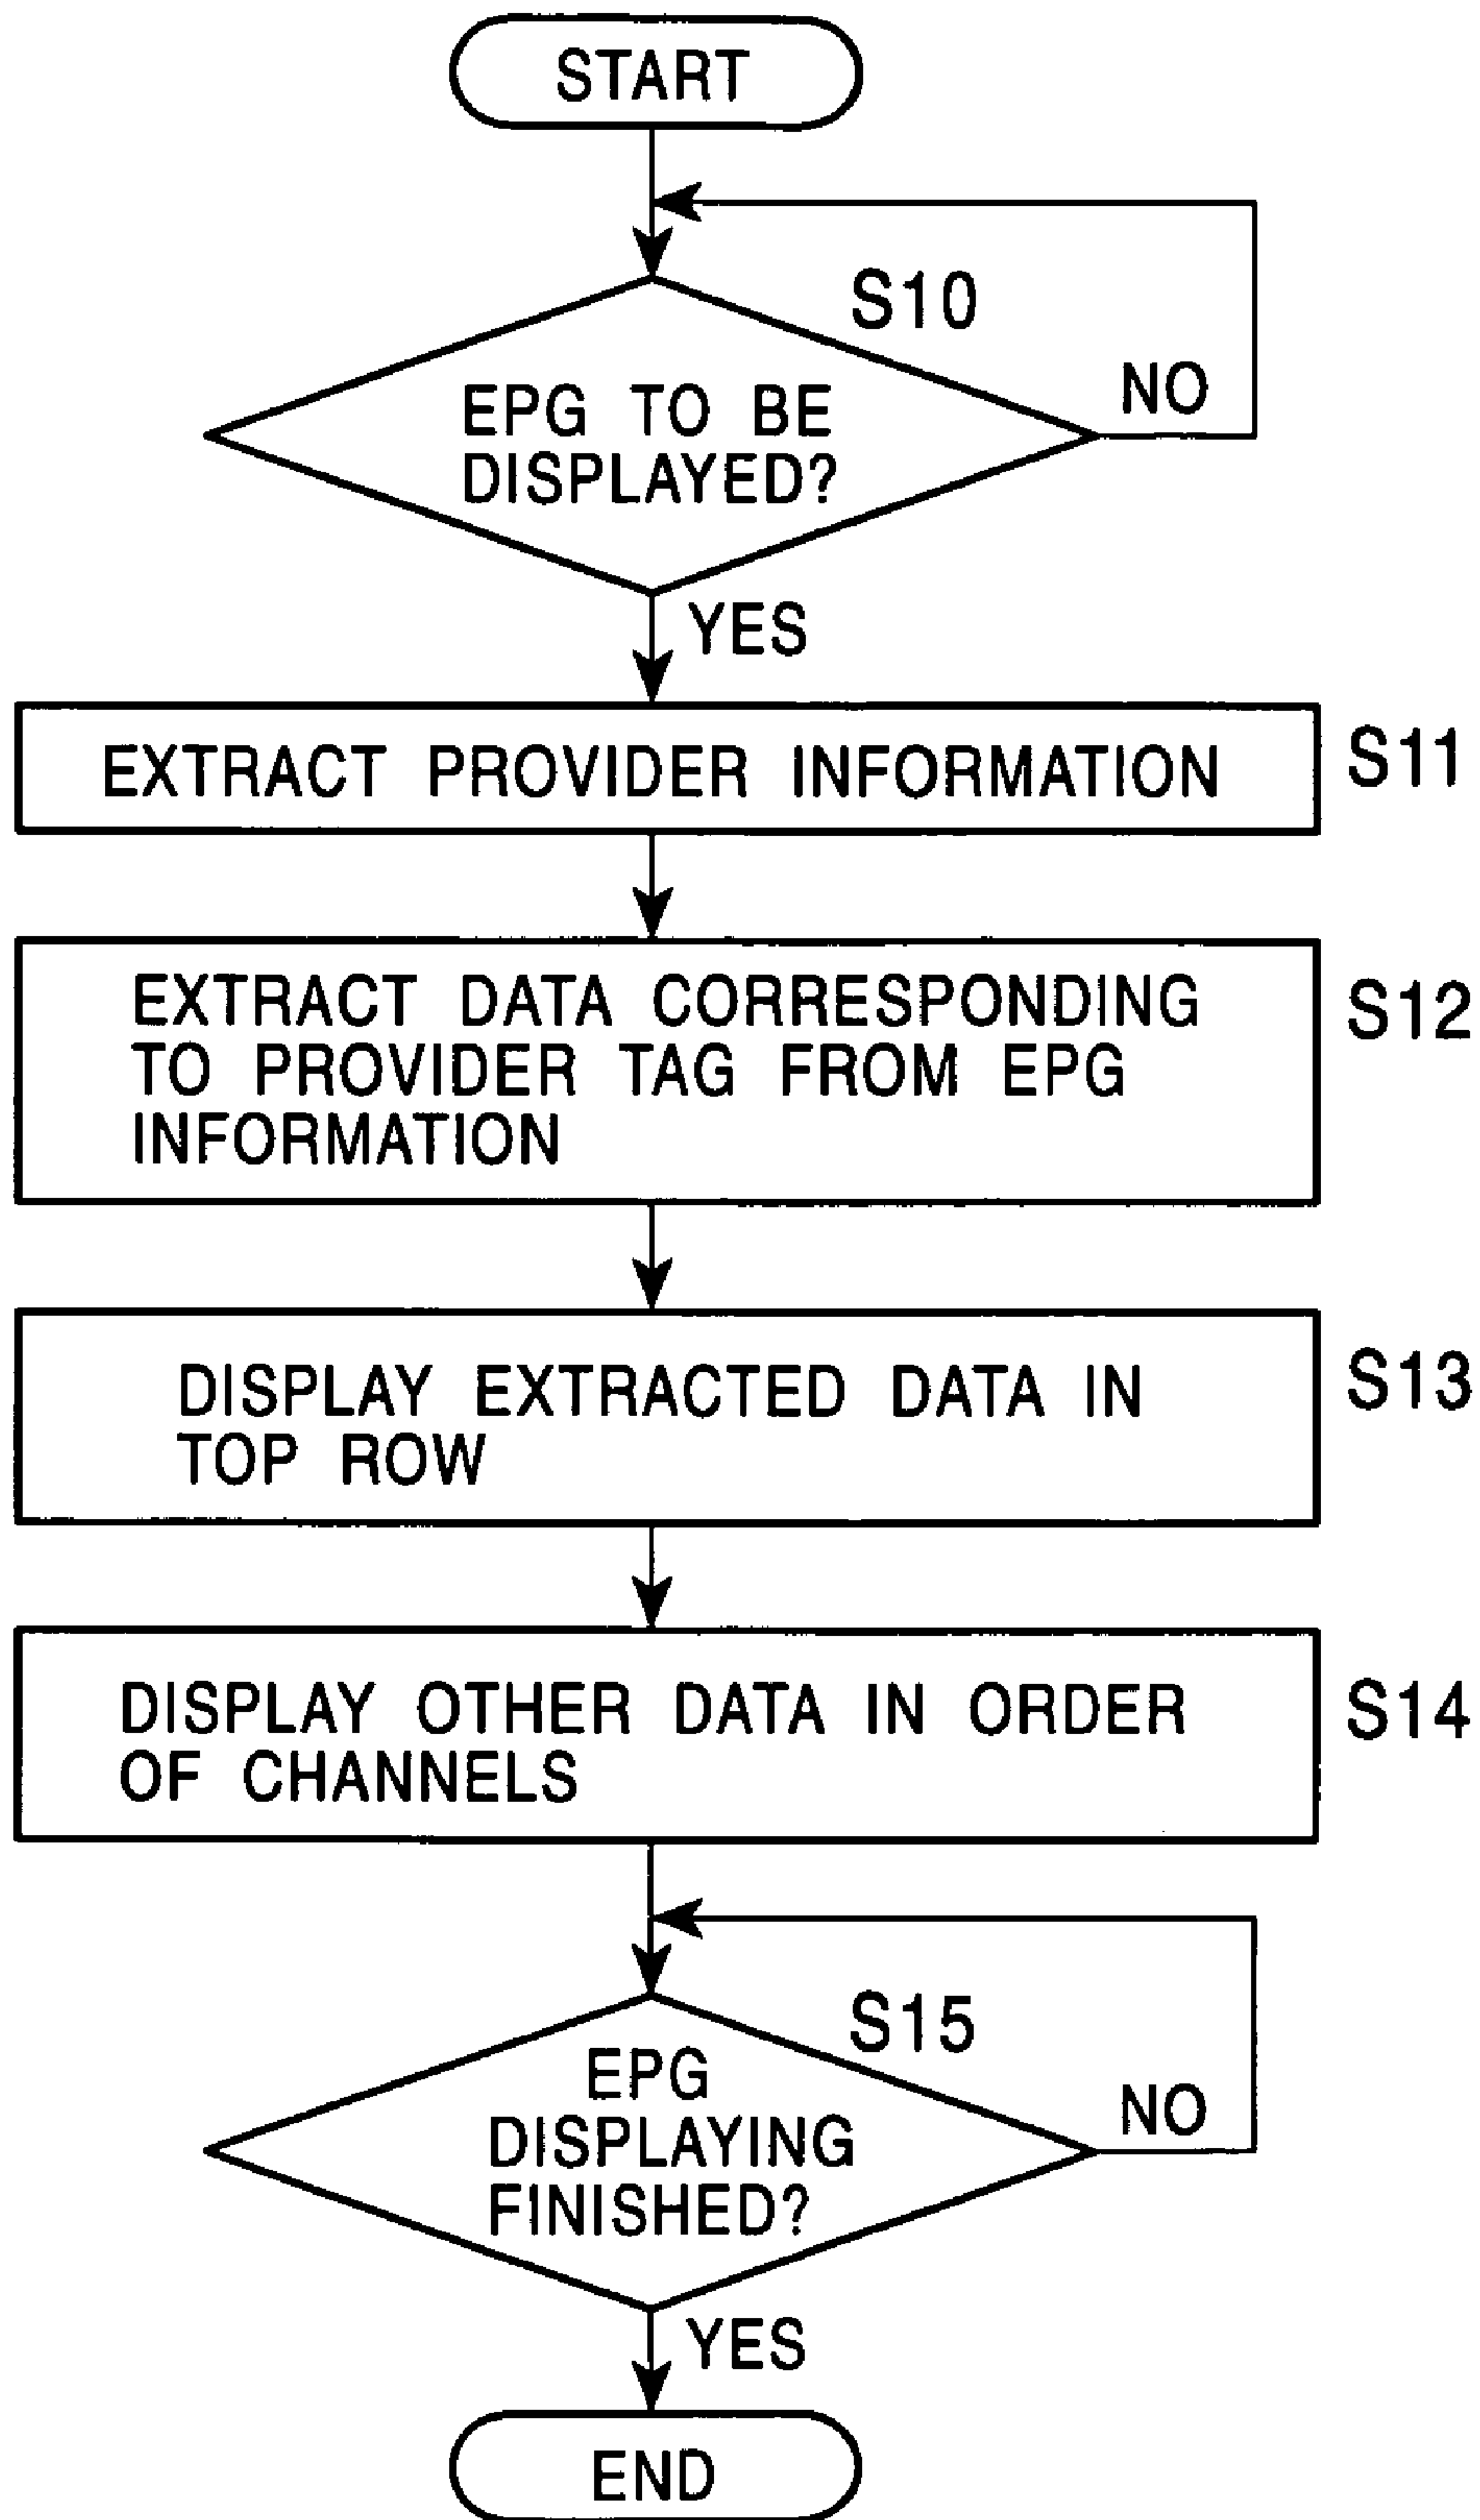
START

S10

EPG TO BE DISPLAYED?

NO

YES

EXTRACT PROVIDER INFORMATION

S11

EXTRACT DATA CORRESPONDING TO PROVIDER TAG FROM EPG INFORMATION

S12

DISPLAY EXTRACTED DATA IN TOP ROW

S13

DISPLAY OTHER DATA IN ORDER OF CHANNELS

S14

S15

EPG DISPLAYING FINISHED?

NO

YES

END